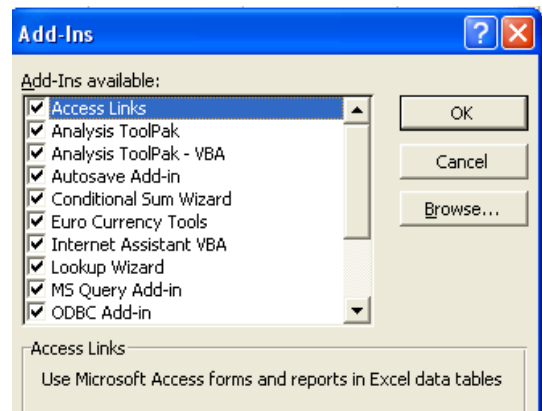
Add-Ins

Add-Ins available:

Access Links
Analysis ToolPak
Analysis ToolPak - VBA
Autosave Add-in
Conditional Sum Wizard
Euro Currency Tools
Internet Assistant VBA
Lookup Wizard
MS Query Add-in
ODBC Add-in

OK
Cancel
Browse...

Access Links
Use Microsoft Access forms and reports in Excel data tables